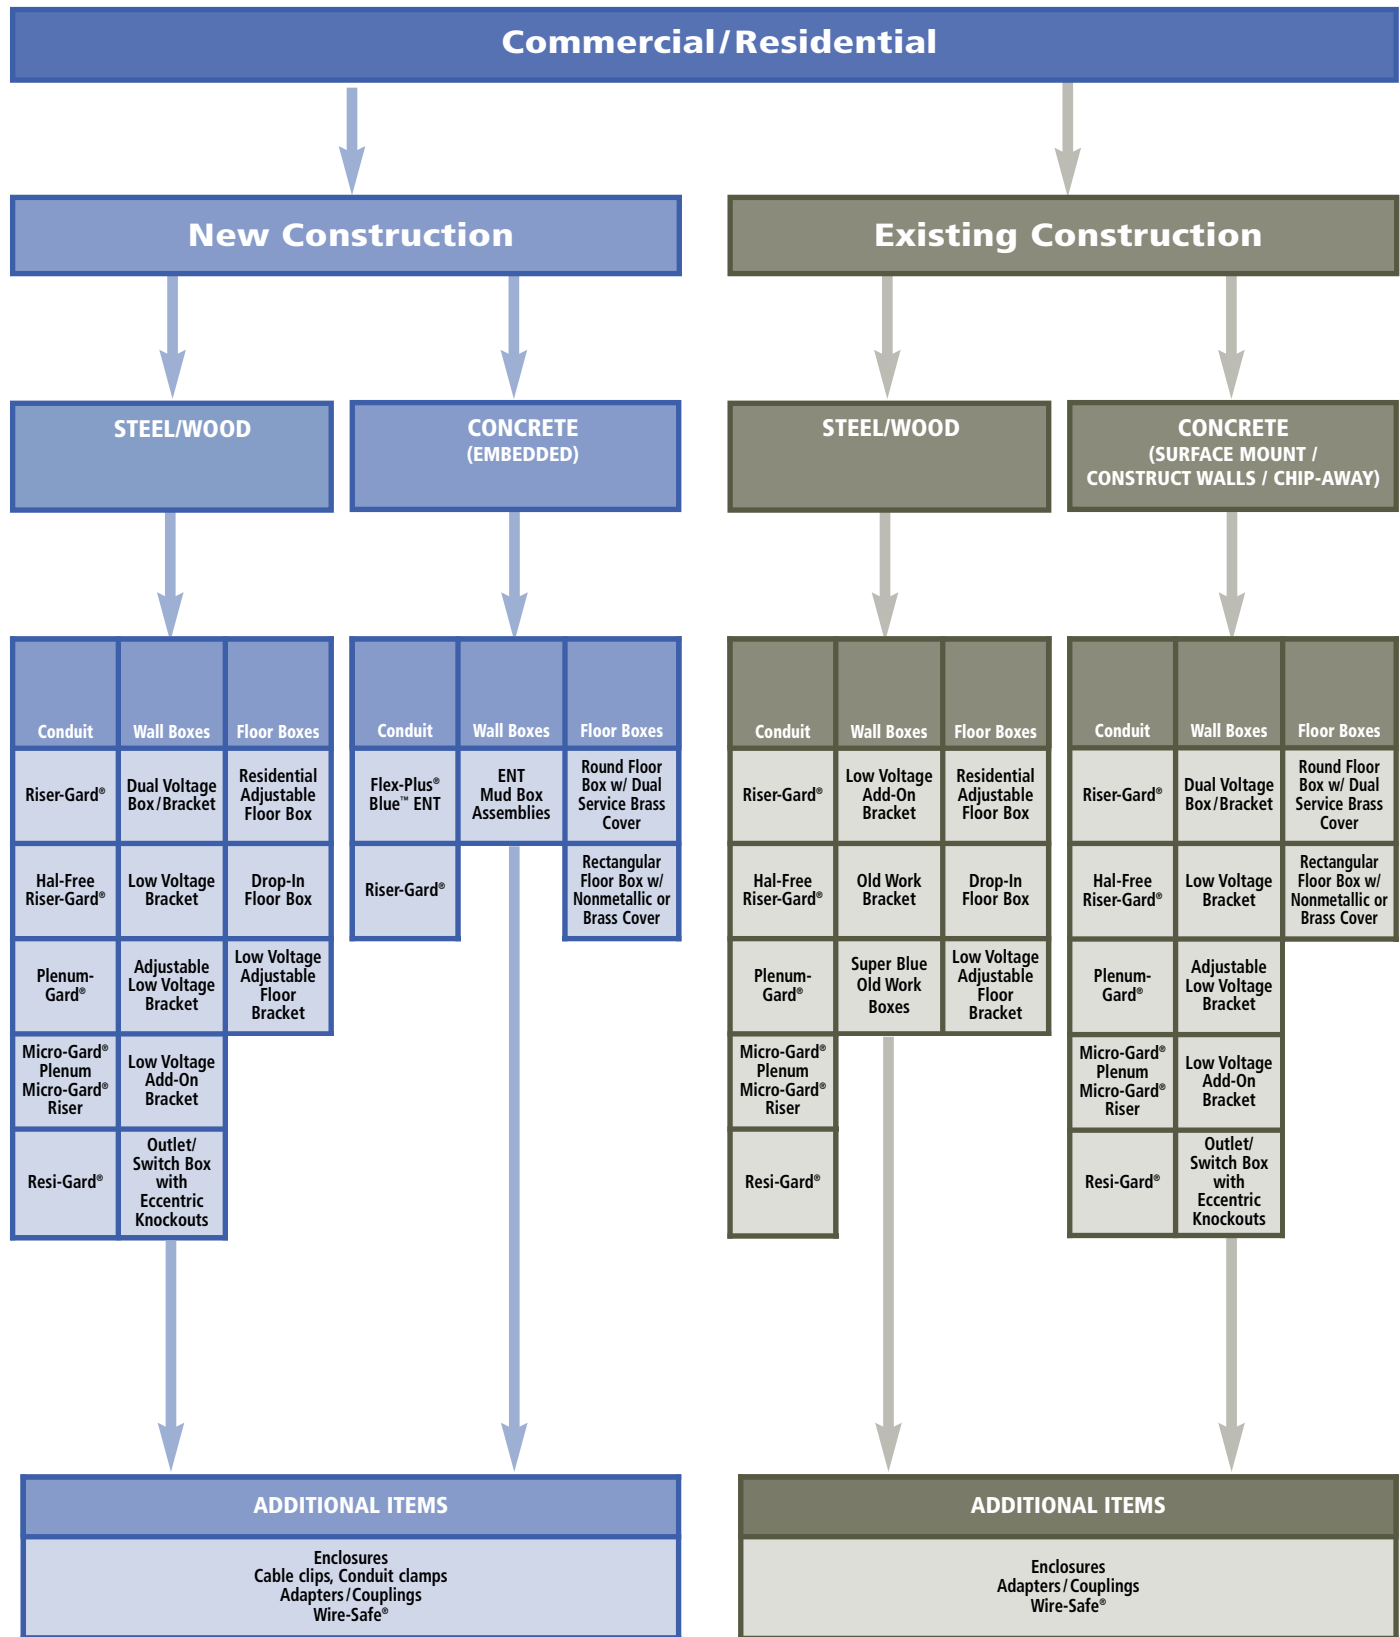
Commercial/Residential

New Construction

STEEL/WOOD

| Conduit | Wall Boxes | Floor Boxes |
|---|---|---|
| Riser-Gard® | Dual Voltage Box/Bracket | Residential Adjustable Floor Box |
| Hal-Free Riser-Gard® | Low Voltage Bracket | Drop-In Floor Box |
| Plenum-Gard® | Adjustable Low Voltage Bracket | Low Voltage Adjustable Floor Bracket |
| Micro-Gard® Plenum Micro-Gard® Riser | Low Voltage Add-On Bracket | |
| Resi-Gard® | Outlet/ Switch Box with Eccentric Knockouts | |

CONCRETE (EMBEDDED)

| Conduit | Wall Boxes | Floor Boxes |
|---|---|---|
| Flex-Plus® Blue™ ENT | ENT Mud Box Assemblies | Round Floor Box w/ Dual Service Brass Cover |
| Riser-Gard® | | Rectangular Floor Box w/ Nonmetallic or Brass Cover |

ADDITIONAL ITEMS

Enclosures
Cable clips, Conduit clamps
Adapters/Couplings
Wire-Safe®

Existing Construction

STEEL/WOOD

| Conduit | Wall Boxes | Floor Boxes |
|---|---|---|
| Riser-Gard® | Low Voltage Add-On Bracket | Residential Adjustable Floor Box |
| Hal-Free Riser-Gard® | Old Work Bracket | Drop-In Floor Box |
| Plenum-Gard® | Super Blue Old Work Boxes | Low Voltage Adjustable Floor Bracket |
| Micro-Gard® Plenum Micro-Gard® Riser | | |
| Resi-Gard® | | |

CONCRETE (SURFACE MOUNT / CONSTRUCT WALLS / CHIP-AWAY)

| Conduit | Wall Boxes | Floor Boxes |
|---|---|---|
| Riser-Gard® | Dual Voltage Box/Bracket | Round Floor Box w/ Dual Service Brass Cover |
| Hal-Free Riser-Gard® | Low Voltage Bracket | Rectangular Floor Box w/ Nonmetallic or Brass Cover |
| Plenum-Gard® | Adjustable Low Voltage Bracket | |
| Micro-Gard® Plenum Micro-Gard® Riser | Low Voltage Add-On Bracket | |
| Resi-Gard® | Outlet/ Switch Box with Eccentric Knockouts | |

ADDITIONAL ITEMS

Enclosures
Adapters/Couplings
Wire-Safe®